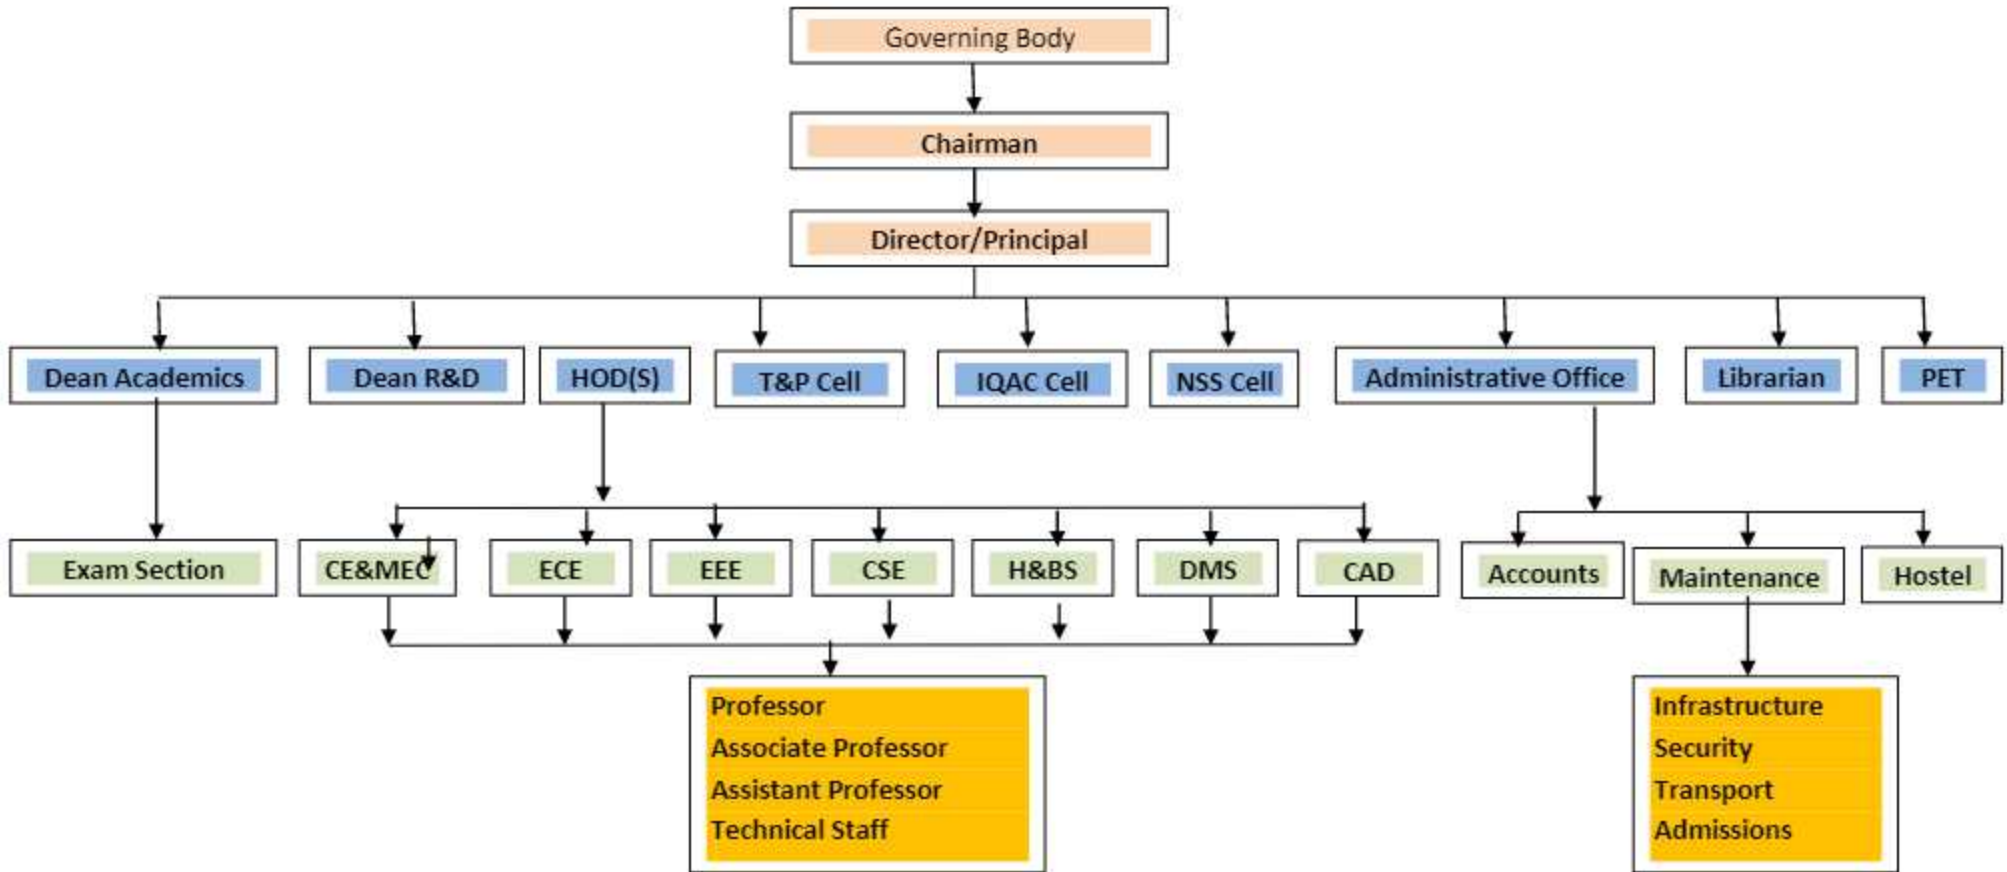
Governing Body

Chairman

Director/Principal

Dean Academics

Dean R&D

HOD(S)

T&P Cell

IQAC Cell

NSS Cell

Administrative Office

Librarian

PET

Exam Section

CE&MEC

ECE

EEE

CSE

H&BS

DMS

CAD

Accounts

Maintenance

Hostel

Professor
Associate Professor
Assistant Professor
Technical Staff

Infrastructure
Security
Transport
Admissions